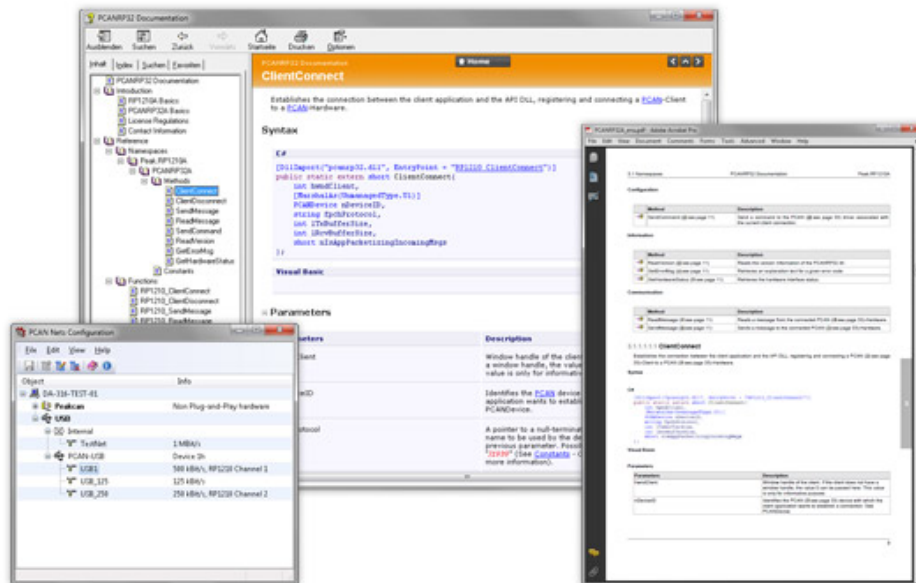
PCANRP32 Documentation

Ausblenden Suchen Zurück Vorwärts Startseite Drucken Optionen

Inhalt Index Suchen Favoriten

PCANRP32 Documentation
Introduction
RP1210A Basics
PCANRP32A Basics
License Regulations
Contact Information
Reference
Namespaces
Peak.RP1210A
PCANRP32A
Methods
ClientConnect
ClientDisconnect
SendMessage
ReadMessage
SendCommand
ReadVersion
GetErrorMsg
GetHardwareStatus
Constants
Functions
RP1210_ClientConnect
RP1210_ClientDisconnect
RP1210_SendMessage
RP1210_ReadMessage

PCANRP32 Documentation
Home
ClientConnect

Establishes the connection between the client application and the API DLL, registering and connecting a PCAN-Client to a PCAN-hardware.

Syntax

C#

[DllImport("pcanrp32.dll", EntryPoint = "RP1210_ClientConnect")]
public static extern short ClientConnect(
int hwndClient,
[MarshalAs(UnmanagedType.U1)]
PCANDevice nDeviceID,
string fpchProtocol,
int lTxBufferSize,
int lRcvBufferSize,
short nIsAppPacketizingIncomingMsgs
);

Visual Basic

Parameters

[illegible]eters Description
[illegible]ent Window handle of the client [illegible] a window handle, the value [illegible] value is only for information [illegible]
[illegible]eID Identifies the PCAN device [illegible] application wants to establ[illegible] PCANDevice.
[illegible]otocol A pointer to a null-termina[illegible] name to be used by the de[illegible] previous parameter. Possib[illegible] "J1939" (See Constants - C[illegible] more information).

PCAN Nets Configuration

File Edit View Help

| Object | Info |
|---|---|
| DA-316-TEST-01 | |
| Peakcan | Non Plug-and-Play hardware |
| USB | |
| Internal | |
| TestNet | 1 MBit/s |
| PCAN-USB | Device 1h |
| USB1 | 500 kBit/s, RP1210 Channel 1 |
| USB_125 | 125 kBit/s |
| USB_250 | 250 kBit/s, RP1210 Channel 2 |

PCANRP32A_enu.pdf - Adobe Acrobat Pro
File Edit View Document Comments Forms Tools Advanced Window Help

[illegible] Namespaces PCANRP32 Documentation Peak.RP1210A

Configuration

| Method | Description |
|---|---|
| SendCommand (@ see page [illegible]) | Sends a command to the PCAN-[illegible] driver associated with the current client connection. |

Information

| Method | Description |
|---|---|
| ReadVersion (@ see page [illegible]) | Reads the version information of the PCANRP32.dll |
| GetErrorMsg (@ see page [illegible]) | Retrieves an explanation text for a given error code |
| GetHardwareStatus (@ see page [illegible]) | Retrieves the hardware interface status |

Communication

| Method | Description |
|---|---|
| ReadMessage (@ see page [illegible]) | Reads a message from the connected PCAN-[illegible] hardware |
| SendMessage (@ see page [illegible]) | Sends a message to the connected PCAN-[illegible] hardware |

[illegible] ClientConnect

Establishes the connection between the client application and the API DLL, registering and connecting a PCAN-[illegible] Client to a PCAN-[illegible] hardware.

Syntax

C#

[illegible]

Visual Basic

Parameters

| Parameters | Description |
|---|---|
| hwndClient | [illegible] |
| nDeviceID | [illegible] |